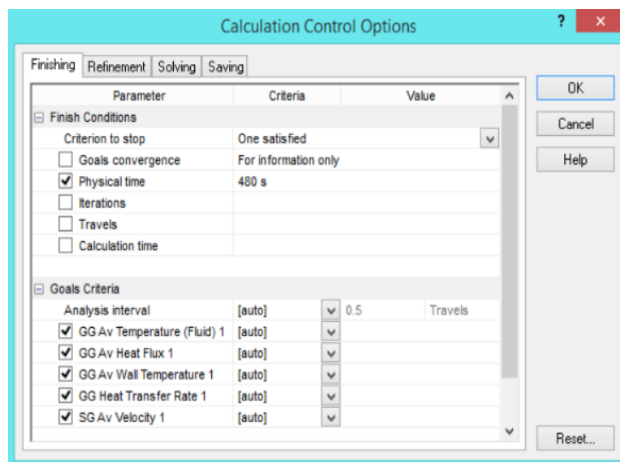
Calculation Control Options

?

×

Finishing | Refinement | Solving | Saving

| Parameter | Criteria | Value |
|---|---|---|
| Finish Conditions | | |
| Criterion to stop | One satisfied | |
| Goals convergence | For information only | |
| Physical time | 480 s | |
| Iterations | | |
| Travels | | |
| Calculation time | | |
| Goals Criteria | | |
| Analysis interval | [auto] | 0.5 Travels |
| GG Av Temperature (Fluid) 1 | [auto] | |
| GG Av Heat Flux 1 | [auto] | |
| GG Av Wall Temperature 1 | [auto] | |
| GG Heat Transfer Rate 1 | [auto] | |
| SG Av Velocity 1 | [auto] | |

OK

Cancel

Help

Reset...